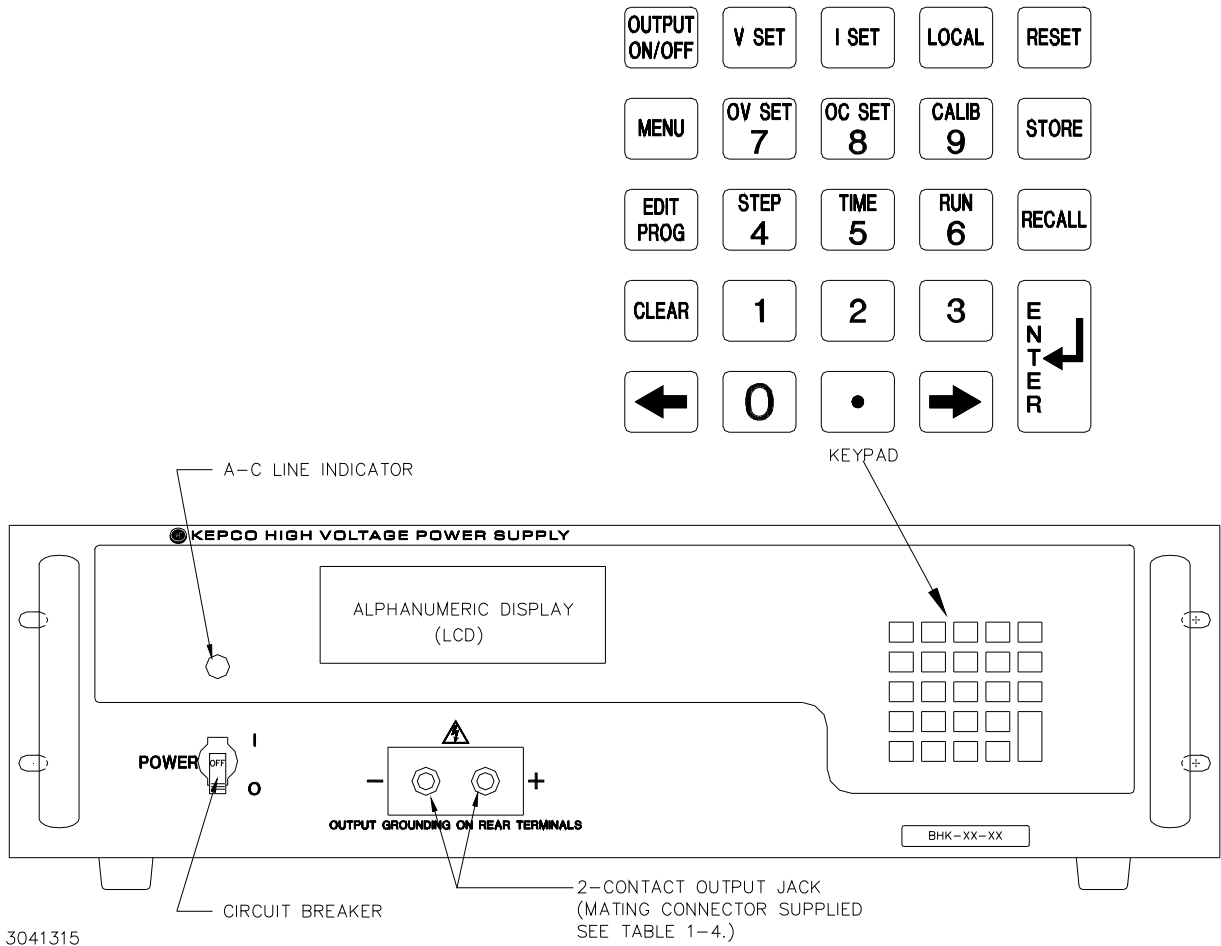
OUTPUT ON/OFF
V SET
I SET
LOCAL
RESET
MENU
OV SET 7
OC SET 8
CALIB 9
STORE
EDIT PROG
STEP 4
TIME 5
RUN 6
RECALL
CLEAR
1
2
3
ENTER
0
•

A–C LINE INDICATOR

KEYPAD

KEPCO HIGH VOLTAGE POWER SUPPLY

ALPHANUMERIC DISPLAY (LCD)

POWER
OFF
I
O

–
+
OUTPUT GROUNDING ON REAR TERMINALS

BHK–XX–XX

CIRCUIT BREAKER

2–CONTACT OUTPUT JACK (MATING CONNECTOR SUPPLIED SEE TABLE 1–4.)

3041315